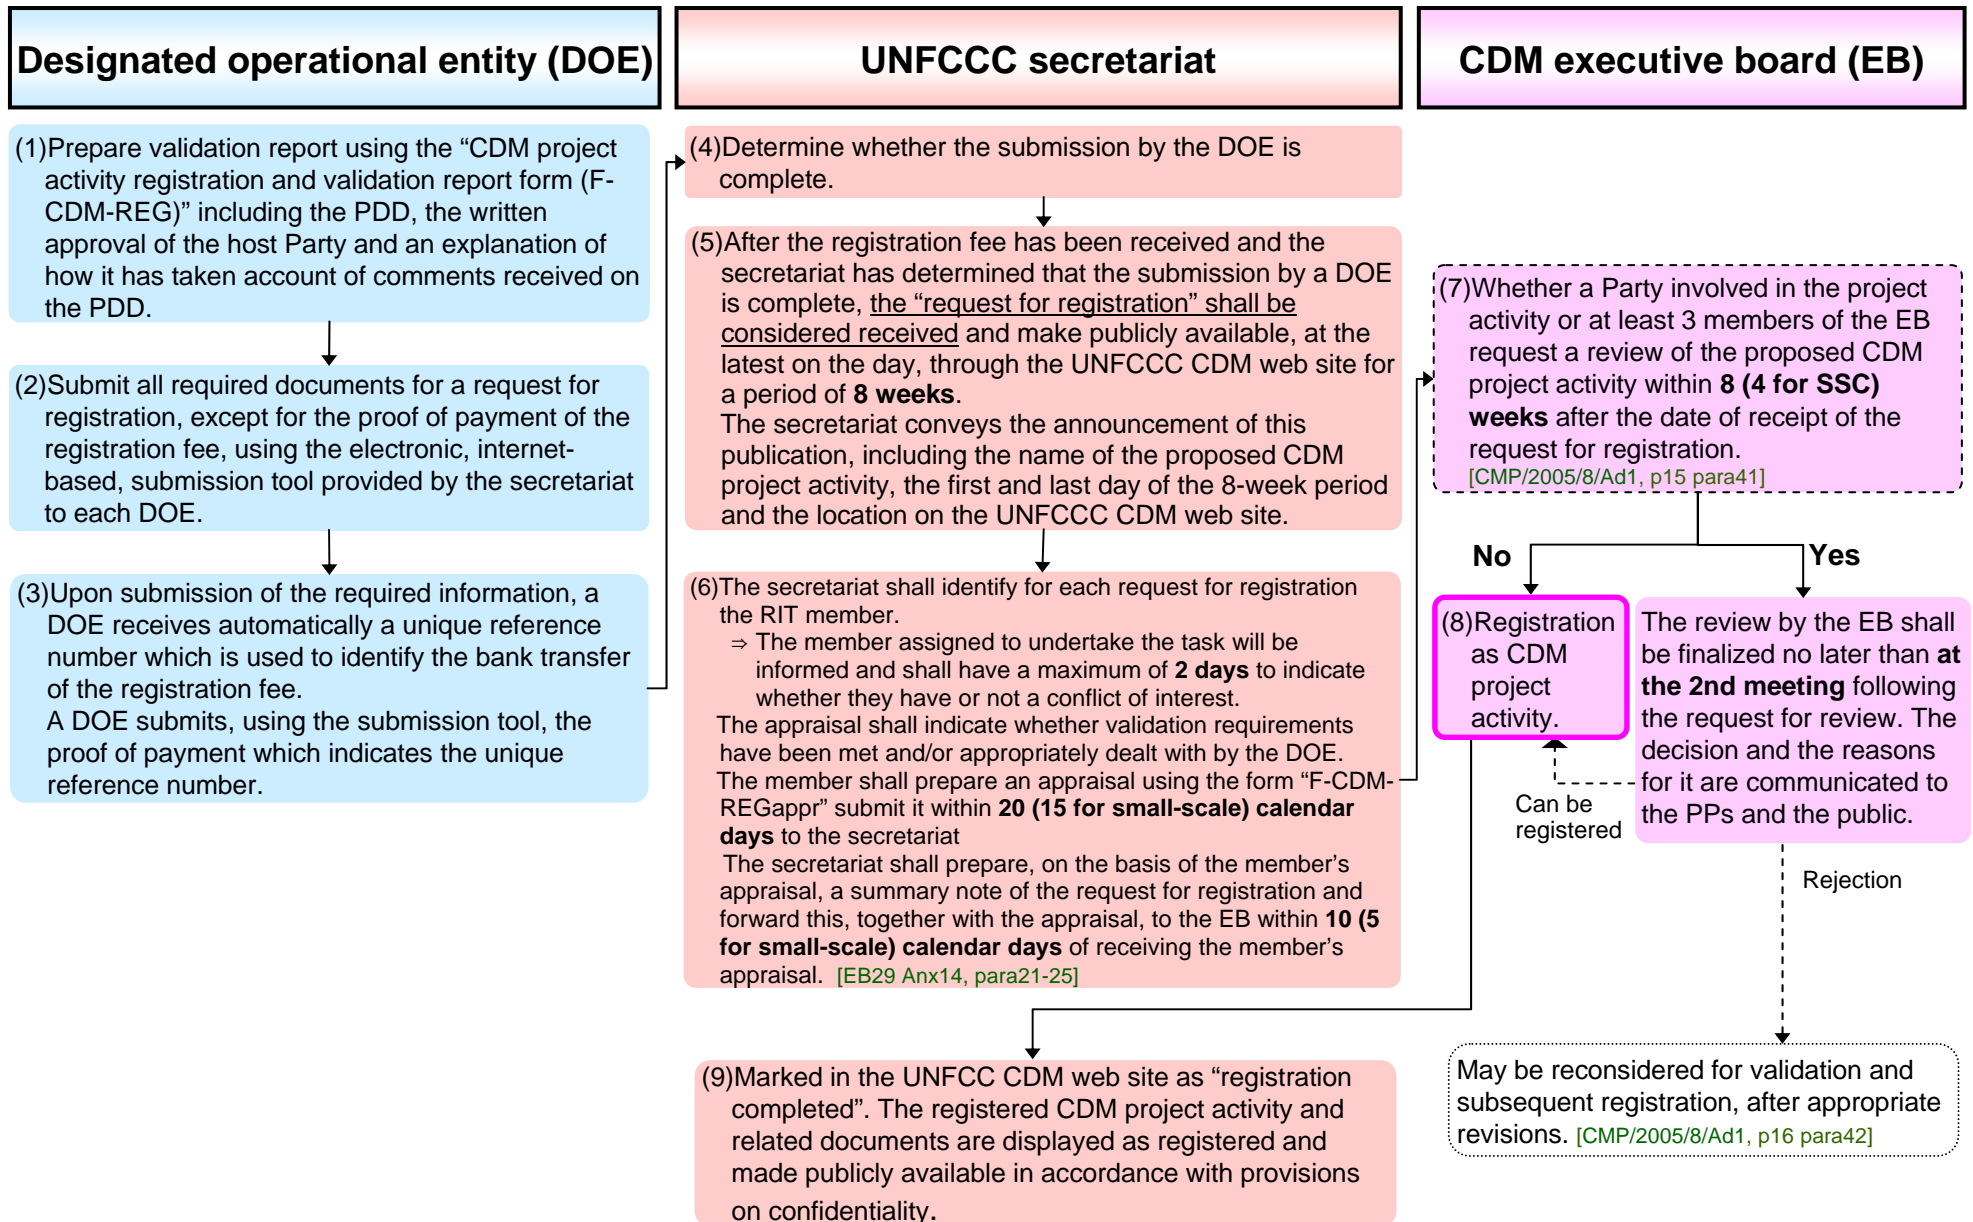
Designated operational entity (DOE)

(1)Prepare validation report using the "CDM project activity registration and validation report form (F-CDM-REG)" including the PDD, the written approval of the host Party and an explanation of how it has taken account of comments received on the PDD.

(2)Submit all required documents for a request for registration, except for the proof of payment of the registration fee, using the electronic, internet-based, submission tool provided by the secretariat to each DOE.

(3)Upon submission of the required information, a DOE receives automatically a unique reference number which is used to identify the bank transfer of the registration fee.
A DOE submits, using the submission tool, the proof of payment which indicates the unique reference number.

UNFCCC secretariat

(4)Determine whether the submission by the DOE is complete.

(5)After the registration fee has been received and the secretariat has determined that the submission by a DOE is complete, the "request for registration" shall be considered received and make publicly available, at the latest on the day, through the UNFCCC CDM web site for a period of **8 weeks**.
The secretariat conveys the announcement of this publication, including the name of the proposed CDM project activity, the first and last day of the 8-week period and the location on the UNFCCC CDM web site.

(6)The secretariat shall identify for each request for registration the RIT member.
⇒ The member assigned to undertake the task will be informed and shall have a maximum of **2 days** to indicate whether they have or not a conflict of interest.
The appraisal shall indicate whether validation requirements have been met and/or appropriately dealt with by the DOE.
The member shall prepare an appraisal using the form "F-CDM-REGappr" submit it within **20 (15 for small-scale) calendar days** to the secretariat
The secretariat shall prepare, on the basis of the member's appraisal, a summary note of the request for registration and forward this, together with the appraisal, to the EB within **10 (5 for small-scale) calendar days** of receiving the member's appraisal. [EB29 Anx14, para21-25]

(9)Marked in the UNFCC CDM web site as "registration completed". The registered CDM project activity and related documents are displayed as registered and made publicly available in accordance with provisions on confidentiality.

CDM executive board (EB)

(7)Whether a Party involved in the project activity or at least 3 members of the EB request a review of the proposed CDM project activity within **8 (4 for SSC) weeks** after the date of receipt of the request for registration.
[CMP/2005/8/Ad1, p15 para41]

No

Yes

(8)Registration as CDM project activity.

The review by the EB shall be finalized no later than **at the 2nd meeting** following the request for review. The decision and the reasons for it are communicated to the PPs and the public.

Can be registered

Rejection

May be reconsidered for validation and subsequent registration, after appropriate revisions. [CMP/2005/8/Ad1, p16 para42]